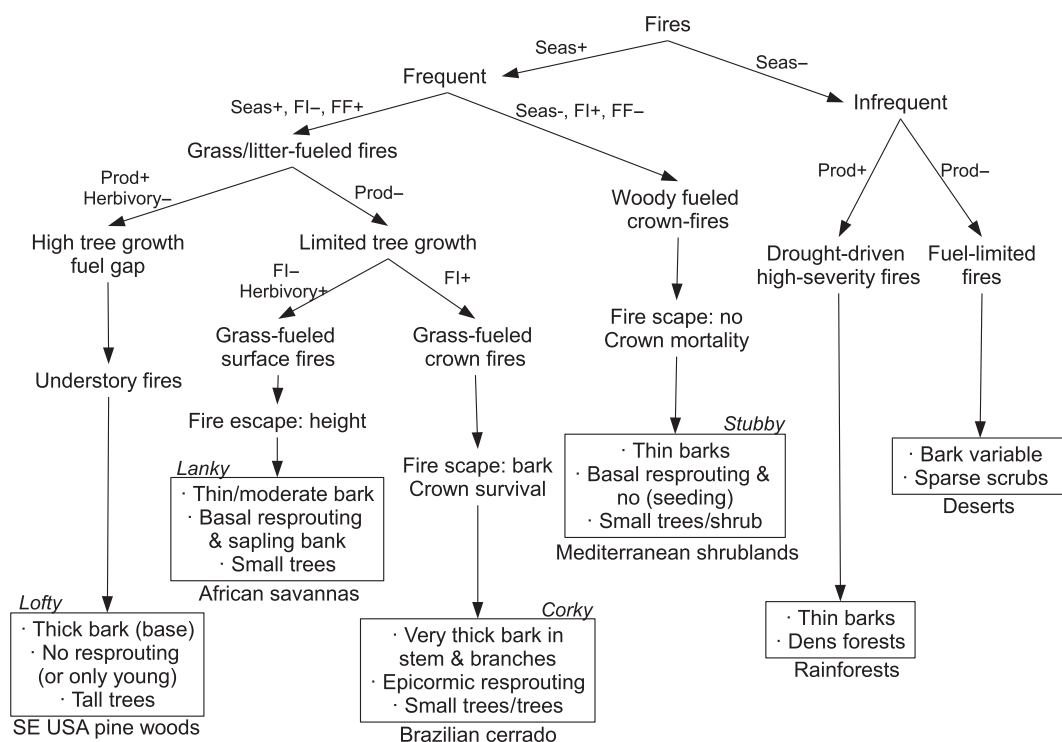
Fires

Seas+

Seas–

Frequent

Infrequent

Seas+, FI–, FF+

Seas-, FI+, FF–

Grass/litter-fueled fires

Prod+ Herbivory–

Prod–

Woody fueled crown-fires

Prod+

Prod–

High tree growth fuel gap

Limited tree growth

Drought-driven high-severity fires

Fuel-limited fires

FI– Herbivory+

FI+

Grass-fueled surface fires

Grass-fueled crown fires

Fire scape: no Crown mortality

Understory fires

Fire escape: height

Fire scape: bark Crown survival

Stubby

· Thin barks
· Basal resprouting & no (seeding)
· Small trees/shrub

Mediterranean shrublands

· Bark variable
· Sparse scrubs

Deserts

Lanky

· Thin/moderate bark
· Basal resprouting & sapling bank
· Small trees

African savannas

Lofty

· Thick bark (base)
· No resprouting (or only young)
· Tall trees

SE USA pine woods

Corky

· Very thick bark in stem & branches
· Epicormic resprouting
· Small trees/trees

Brazilian cerrado

· Thin barks
· Dens forests

Rainforests